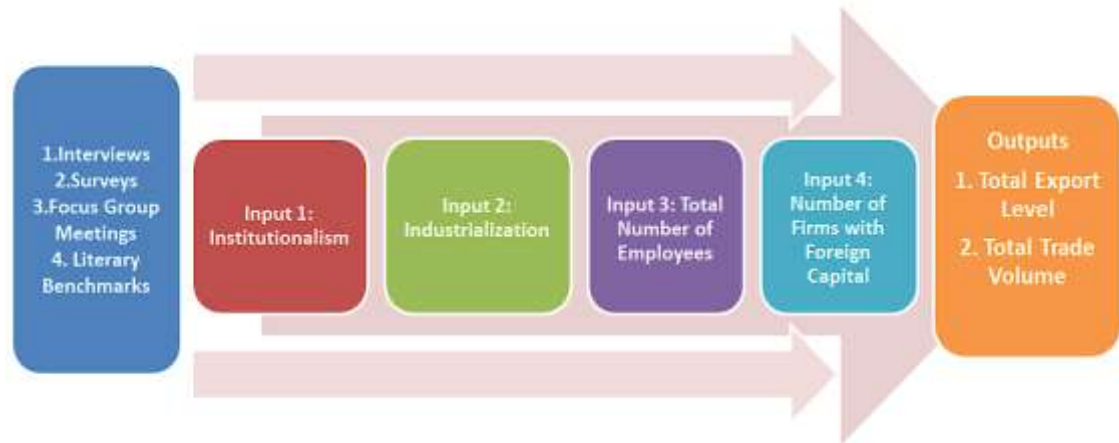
1.Interviews
2.Surveys
3.Focus Group Meetings
4. Literary Benchmarks

Input 1: Institutionalism

Input 2: Industrialization

Input 3: Total Number of Employees

Input 4: Number of Firms with Foreign Capital

Outputs
1. Total Export Level
2. Total Trade Volume